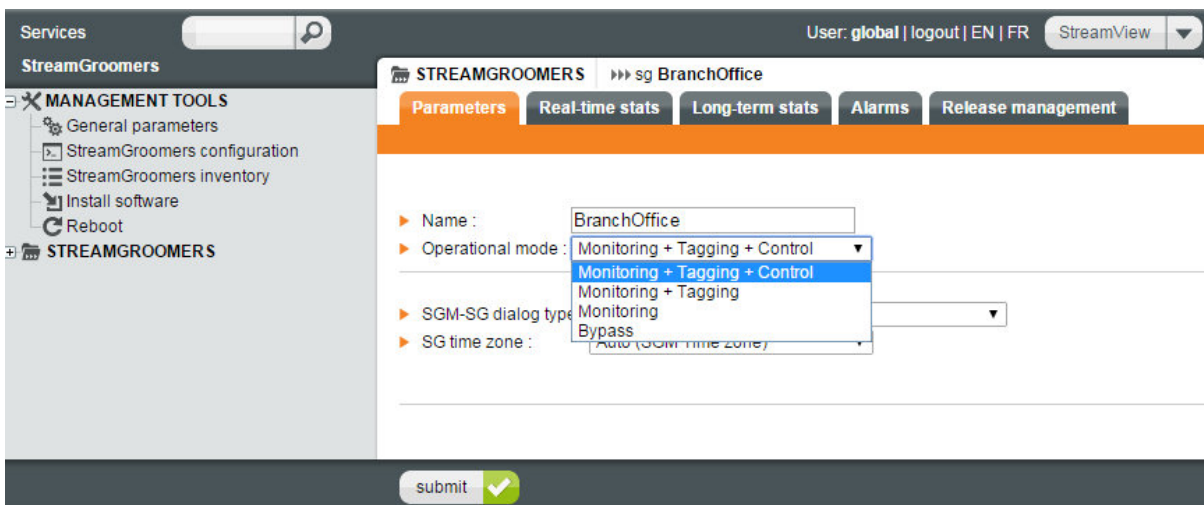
Services

User: global | logout | EN | FR

StreamView

StreamGroomers

MANAGEMENT TOOLS
General parameters
StreamGroomers configuration
StreamGroomers inventory
Install software
Reboot
STREAMGROOMERS

STREAMGROOMERS ▸▸▸ sg BranchOffice

Parameters | Real-time stats | Long-term stats | Alarms | Release management

Name : BranchOffice
Operational mode : Monitoring + Tagging + Control

Monitoring + Tagging + Control
Monitoring + Tagging
Monitoring
Bypass

SGM-SG dialog type
SG time zone : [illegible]

submit